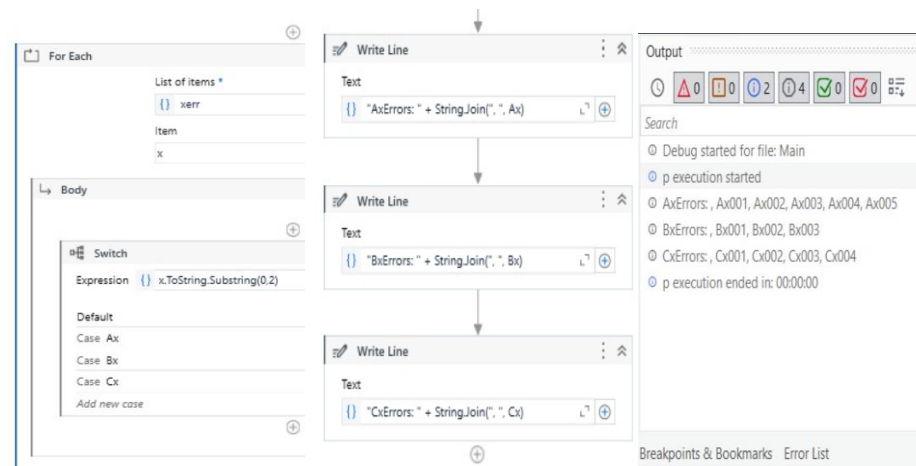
For Each

List of items *

{} xerr

Item

x

Body

Switch

Expression {} x.ToString.Substring(0,2)

Default

Case Ax

Case Bx

Case Cx

Add new case

Write Line

Text

{} "AxErrors: " + String.Join(", ", Ax)

Write Line

Text

{} "BxErrors: " + String.Join(", ", Bx)

Write Line

Text

{} "CxErrors: " + String.Join(", ", Cx)

Output

0 0 2 4 0 0

Search

Debug started for file: Main

p execution started

AxErrors: , Ax001, Ax002, Ax003, Ax004, Ax005

BxErrors: , Bx001, Bx002, Bx003

CxErrors: , Cx001, Cx002, Cx003, Cx004

p execution ended in: 00:00:00

Breakpoints & Bookmarks Error List